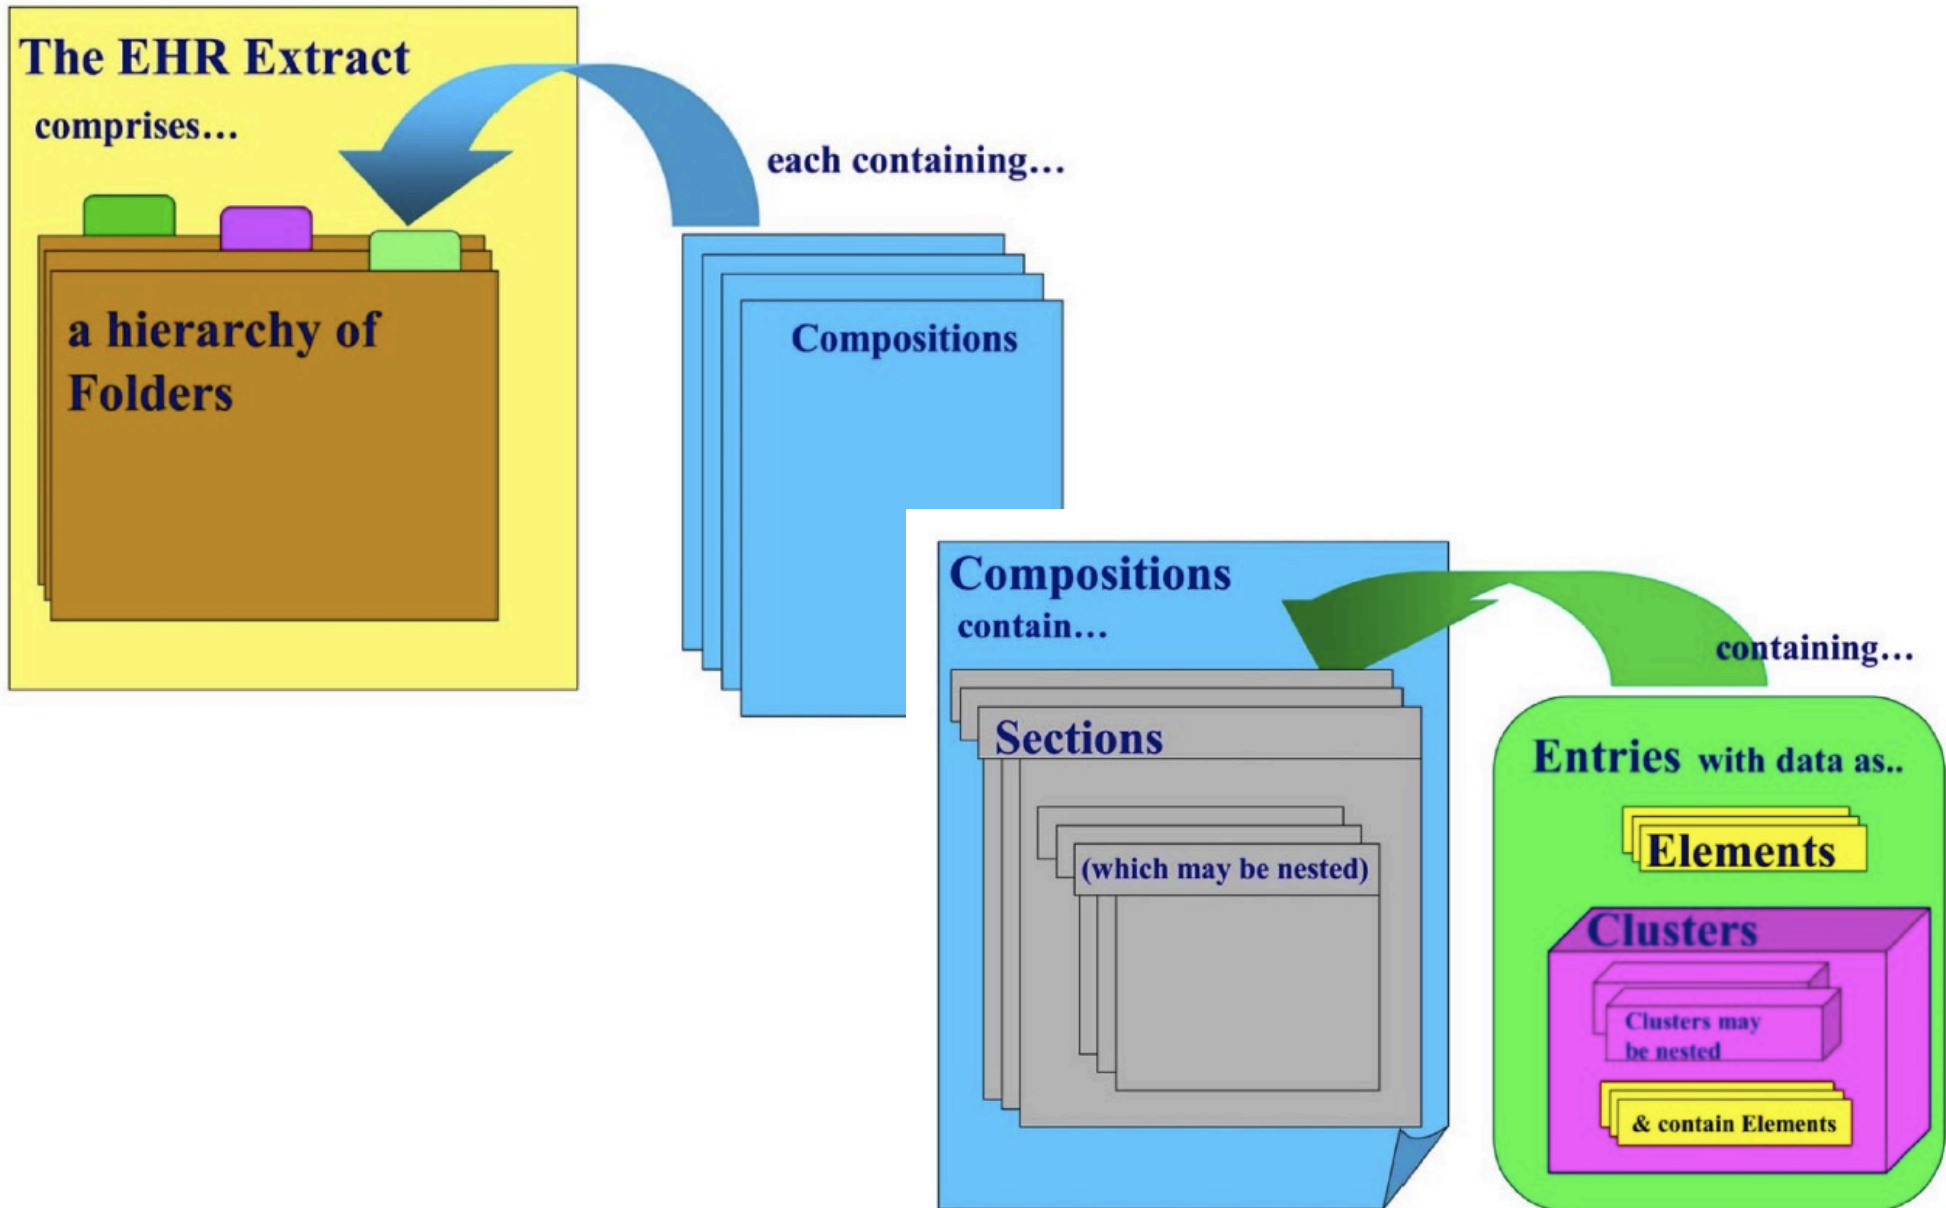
The EHR Extract comprises…

a hierarchy of Folders

each containing…

Compositions

Compositions contain…

Sections

(which may be nested)

containing…

Entries with data as..

Elements

Clusters

Clusters may be nested

& contain Elements